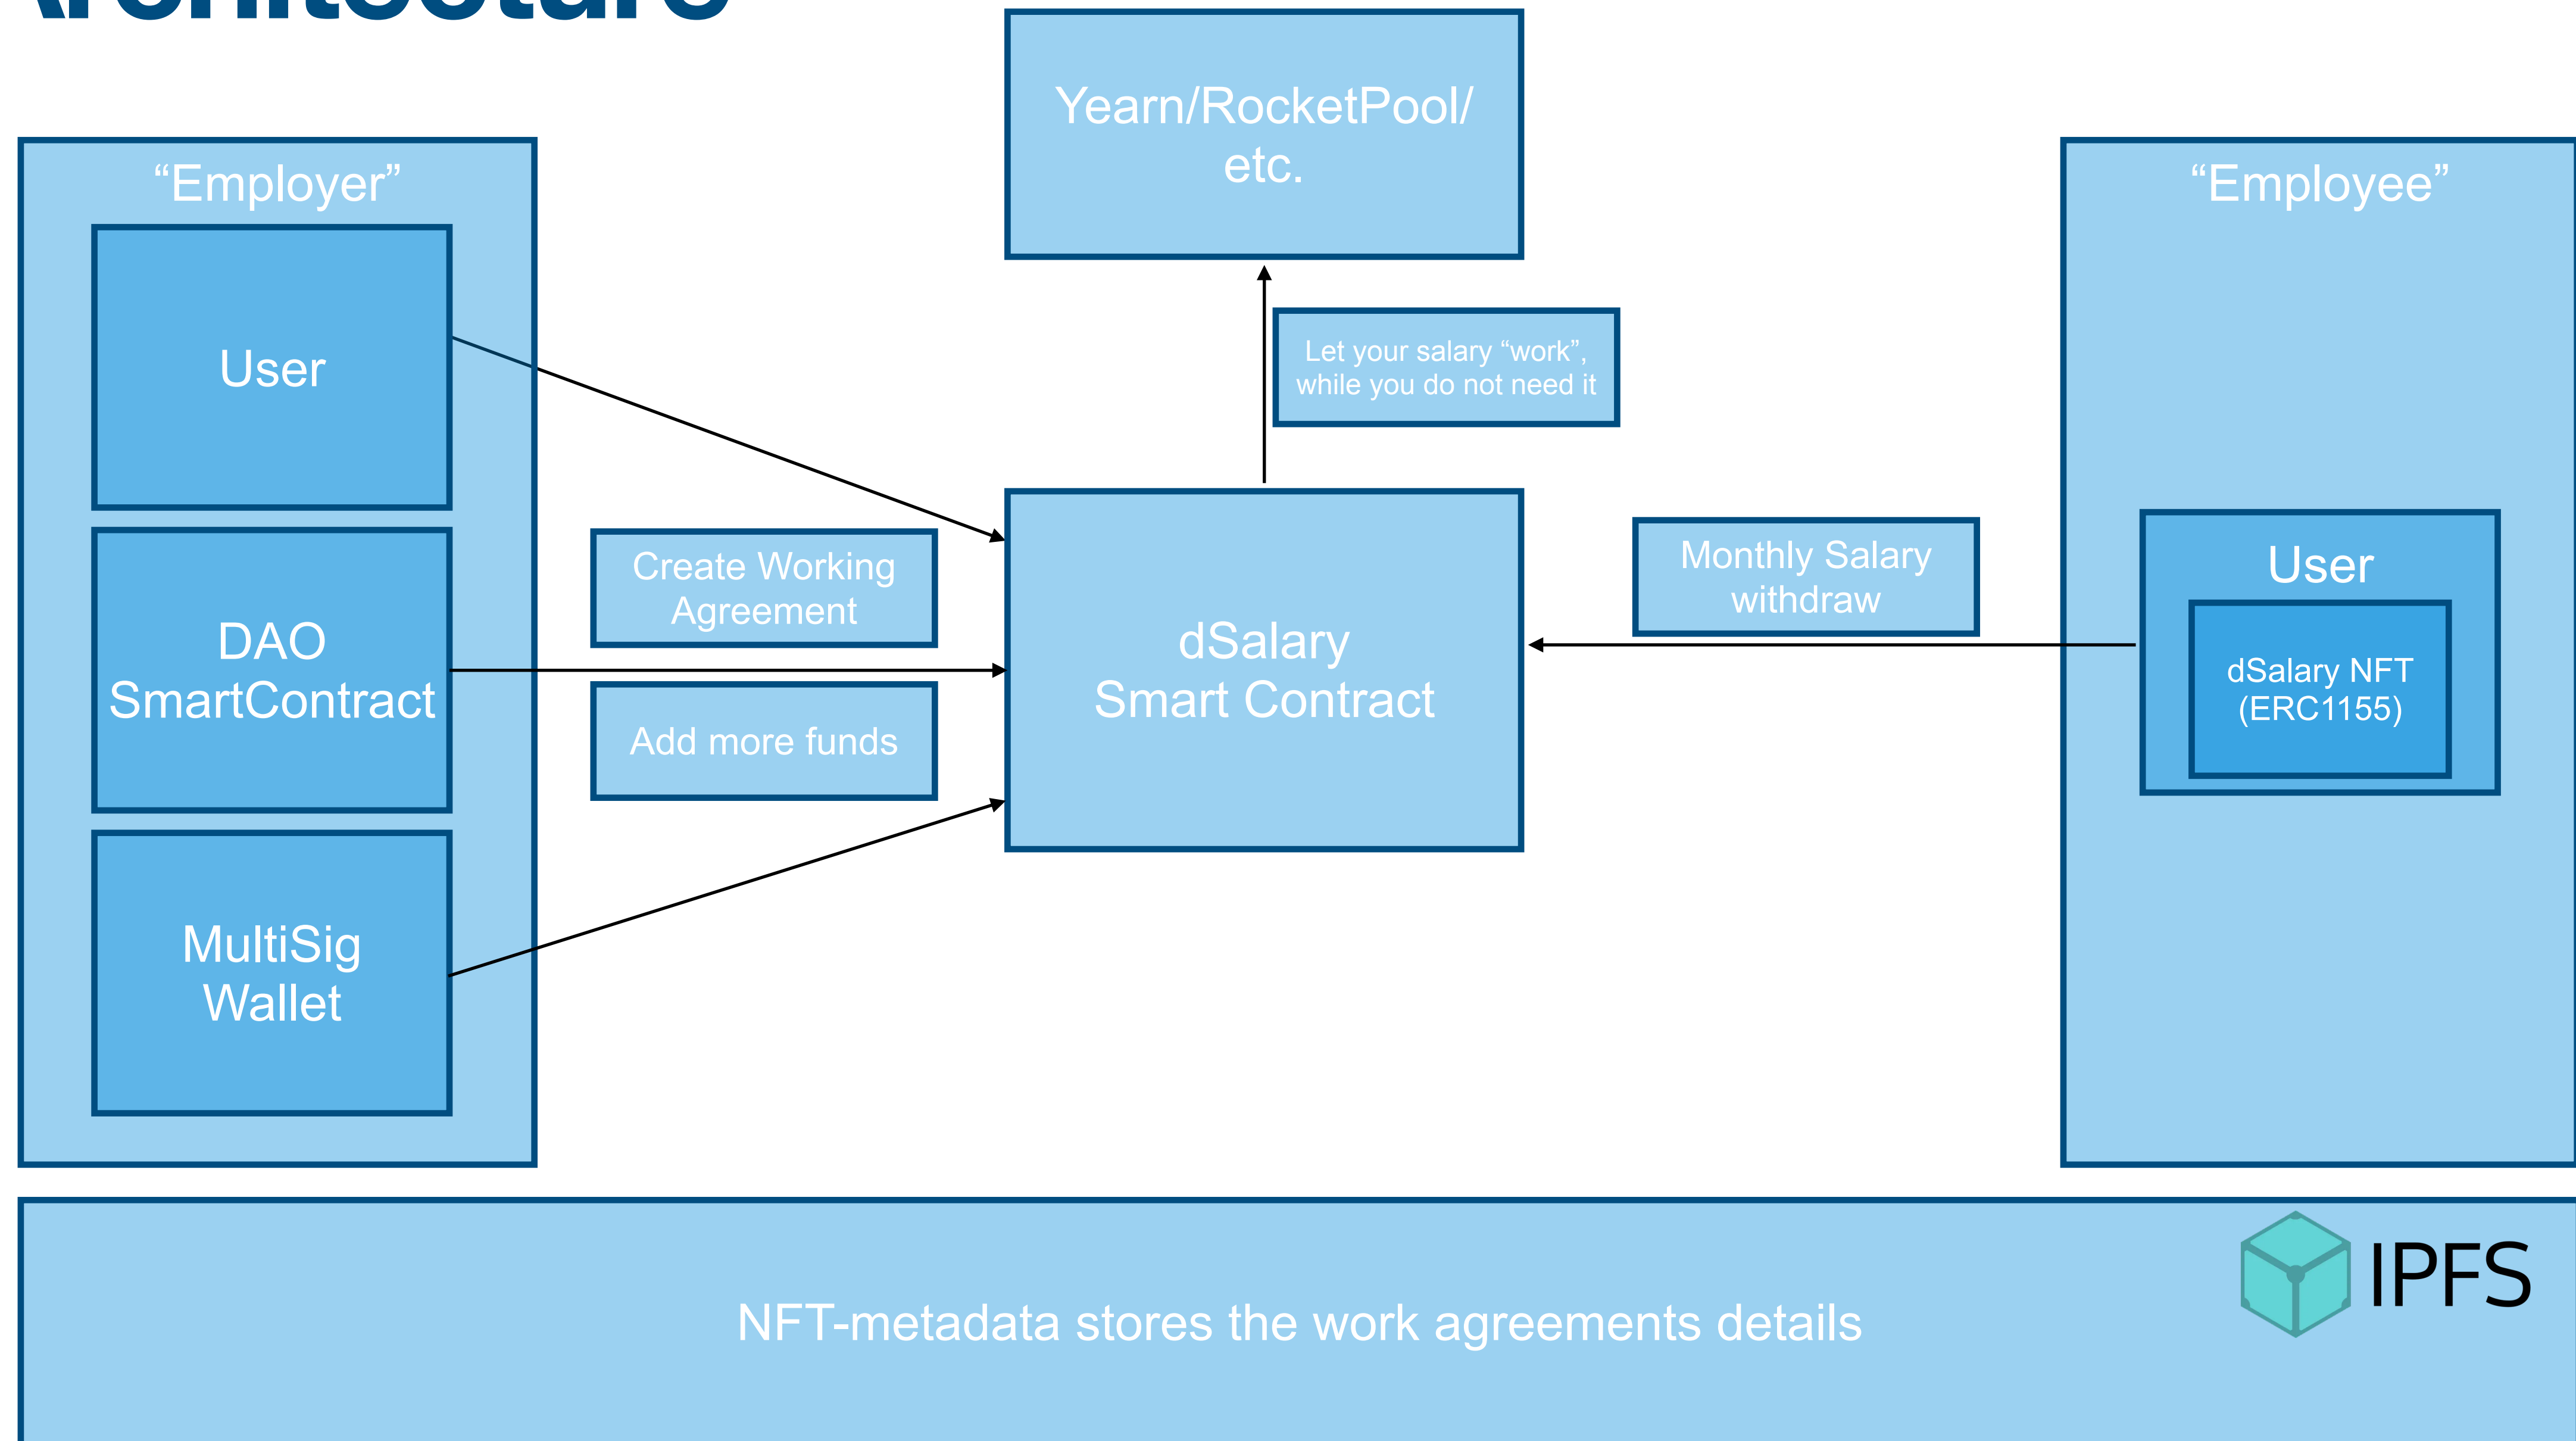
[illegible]

Yearn/RocketPool/ etc.

“Employer”

User

DAO SmartContract

MultiSig Wallet

Create Working Agreement

Add more funds

Let your salary “work”, while you do not need it

dSalary Smart Contract

Monthly Salary withdraw

“Employee”

User

dSalary NFT (ERC1155)

NFT-metadata stores the work agreements details

IPFS